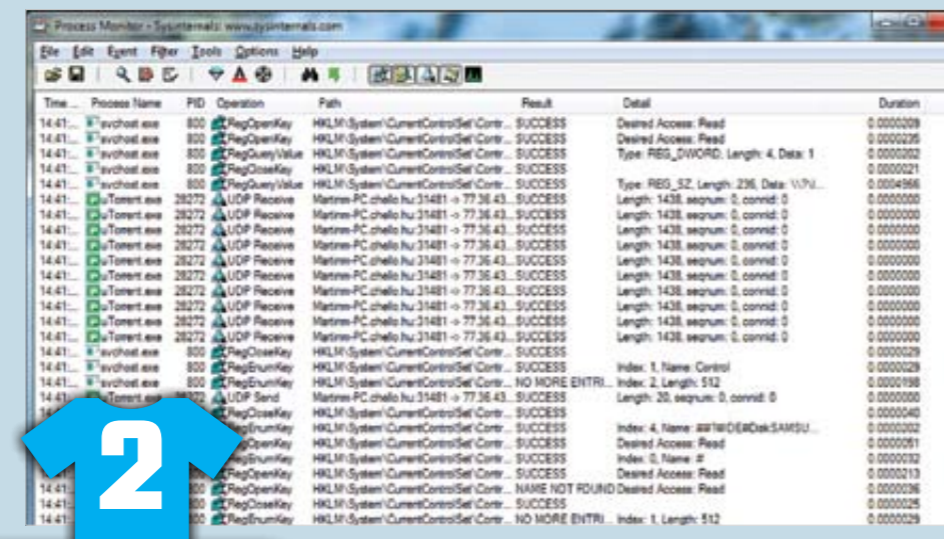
Process Monitor - Sysinternals: www.sysinternals.com

File Edit Event Filter Tools Options Help

| Time ... | Process Name | PID | Operation | Path | Result | Detail | Duration |
|---|---|---|---|---|---|---|---|
| 14:41:... | svchost.exe | 800 | RegOpenKey | HKLM\System\CurrentControlSet\Contr... | SUCCESS | Desired Access: Read | 0.0000209 |
| 14:41:... | svchost.exe | 800 | RegOpenKey | HKLM\System\CurrentControlSet\Contr... | SUCCESS | Desired Access: Read | 0.0000235 |
| 14:41:... | svchost.exe | 800 | RegQueryValue | HKLM\System\CurrentControlSet\Contr... | SUCCESS | Type: REG_DWORD, Length: 4, Data: 1 | 0.0000202 |
| 14:41:... | svchost.exe | 800 | RegCloseKey | HKLM\System\CurrentControlSet\Contr... | SUCCESS | | 0.0000021 |
| 14:41:... | svchost.exe | 800 | RegQueryValue | HKLM\System\CurrentControlSet\Contr... | SUCCESS | Type: REG_SZ, Length: 236, Data: \\?\U... | 0.0004966 |
| 14:41:... | uTorrent.exe | 28272 | UDP Receive | Martinm-PC.chello.hu:31481 -> 77.36.43... | SUCCESS | Length: 1438, seqnum: 0, connid: 0 | 0.0000000 |
| 14:41:... | uTorrent.exe | 28272 | UDP Receive | Martinm-PC.chello.hu:31481 -> 77.36.43... | SUCCESS | Length: 1438, seqnum: 0, connid: 0 | 0.0000000 |
| 14:41:... | uTorrent.exe | 28272 | UDP Receive | Martinm-PC.chello.hu:31481 -> 77.36.43... | SUCCESS | Length: 1438, seqnum: 0, connid: 0 | 0.0000000 |
| 14:41:... | uTorrent.exe | 28272 | UDP Receive | Martinm-PC.chello.hu:31481 -> 77.36.43... | SUCCESS | Length: 1438, seqnum: 0, connid: 0 | 0.0000000 |
| 14:41:... | uTorrent.exe | 28272 | UDP Receive | Martinm-PC.chello.hu:31481 -> 77.36.43... | SUCCESS | Length: 1438, seqnum: 0, connid: 0 | 0.0000000 |
| 14:41:... | uTorrent.exe | 28272 | UDP Receive | Martinm-PC.chello.hu:31481 -> 77.36.43... | SUCCESS | Length: 1438, seqnum: 0, connid: 0 | 0.0000000 |
| 14:41:... | uTorrent.exe | 28272 | UDP Receive | Martinm-PC.chello.hu:31481 -> 77.36.43... | SUCCESS | Length: 1438, seqnum: 0, connid: 0 | 0.0000000 |
| 14:41:... | uTorrent.exe | 28272 | UDP Receive | Martinm-PC.chello.hu:31481 -> 77.36.43... | SUCCESS | Length: 1438, seqnum: 0, connid: 0 | 0.0000000 |
| 14:41:... | uTorrent.exe | 28272 | UDP Receive | Martinm-PC.chello.hu:31481 -> 77.36.43... | SUCCESS | Length: 1438, seqnum: 0, connid: 0 | 0.0000000 |
| 14:41:... | uTorrent.exe | 28272 | UDP Receive | Martinm-PC.chello.hu:31481 -> 77.36.43... | SUCCESS | Length: 1438, seqnum: 0, connid: 0 | 0.0000000 |
| 14:41:... | svchost.exe | 800 | RegCloseKey | HKLM\System\CurrentControlSet\Contr... | SUCCESS | | 0.0000029 |
| 14:41:... | svchost.exe | 800 | RegEnumKey | HKLM\System\CurrentControlSet\Contr... | SUCCESS | Index: 1, Name: Control | 0.0000029 |
| 14:41:... | svchost.exe | 800 | RegEnumKey | HKLM\System\CurrentControlSet\Contr... | NO MORE ENTRI... | Index: 2, Length: 512 | 0.0000198 |
| 14:41:... | uTorrent.exe | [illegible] | UDP Send | Martinm-PC.chello.hu:31481 -> 77.36.43... | SUCCESS | Length: 20, seqnum: 0, connid: 0 | 0.0000000 |
| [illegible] | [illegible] | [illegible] | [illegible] | HKLM\System\CurrentControlSet\Contr... | SUCCESS | | 0.0000040 |
| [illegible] | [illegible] | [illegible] | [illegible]EnumKey | HKLM\System\CurrentControlSet\Contr... | SUCCESS | Index: 4, Name: ##?#IDE#DiskSAMSU... | 0.0000032 |
| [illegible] | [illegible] | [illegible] | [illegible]OpenKey | HKLM\System\CurrentControlSet\Contr... | SUCCESS | Desired Access: Read | 0.0000051 |
| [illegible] | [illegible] | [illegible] | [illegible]EnumKey | HKLM\System\CurrentControlSet\Contr... | SUCCESS | Index: 0, Name: # | 0.0000032 |
| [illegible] | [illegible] | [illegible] | RegOpenKey | HKLM\System\CurrentControlSet\Contr... | SUCCESS | Desired Access: Read | 0.0000213 |
| 14:41:... | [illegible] | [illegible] | RegOpenKey | HKLM\System\CurrentControlSet\Contr... | NAME NOT FOUND | Desired Access: Read | 0.0000036 |
| 14:41:... | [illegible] | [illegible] | RegCloseKey | HKLM\System\CurrentControlSet\Contr... | SUCCESS | | 0.0000025 |
| 14:41:... | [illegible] | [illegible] | RegEnumKey | HKLM\System\CurrentControlSet\Contr... | NO MORE ENTRI... | Index: 1, Length: 512 | 0.0000029 |

2